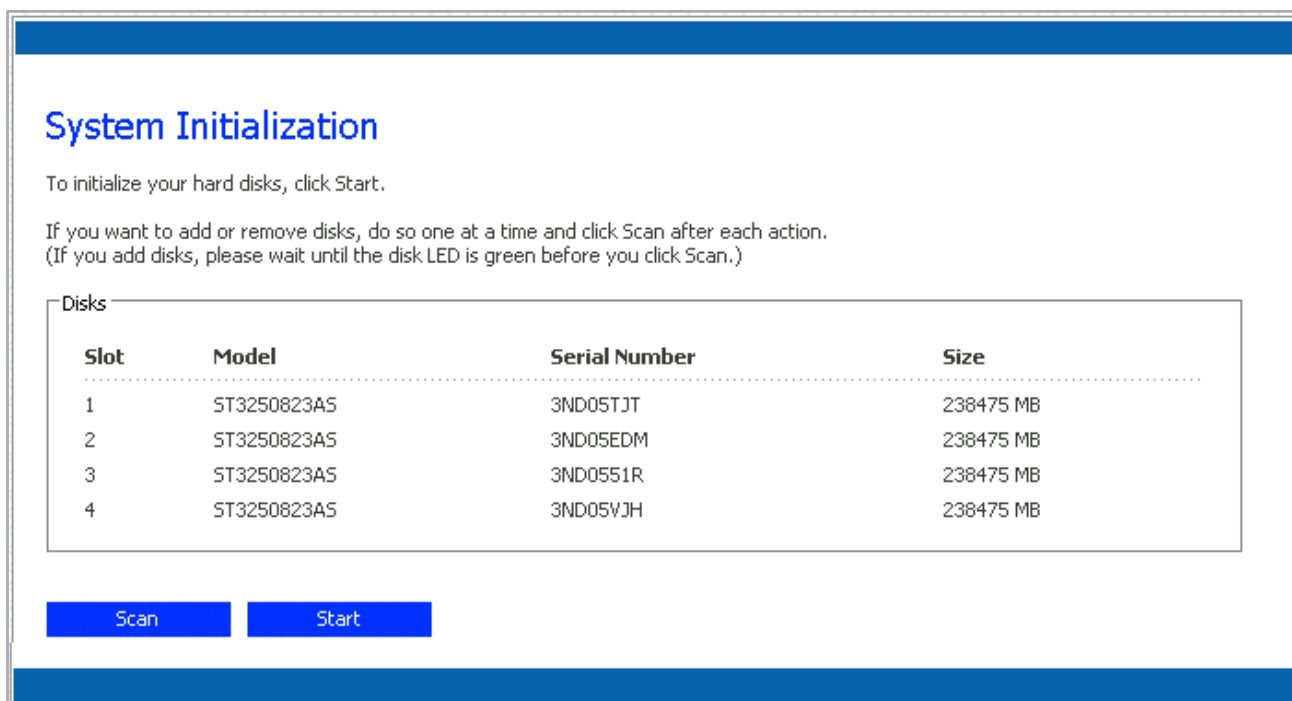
System Initialization

To initialize your hard disks, click Start.

If you want to add or remove disks, do so one at a time and click Scan after each action.
(If you add disks, please wait until the disk LED is green before you click Scan.)

Disks

| Slot | Model | Serial Number | Size |
|---|---|---|---|
| 1 | ST3250823AS | 3ND05TJT | 238475 MB |
| 2 | ST3250823AS | 3ND05EDM | 238475 MB |
| 3 | ST3250823AS | 3ND0551R | 238475 MB |
| 4 | ST3250823AS | 3ND05VJH | 238475 MB |

Scan Start